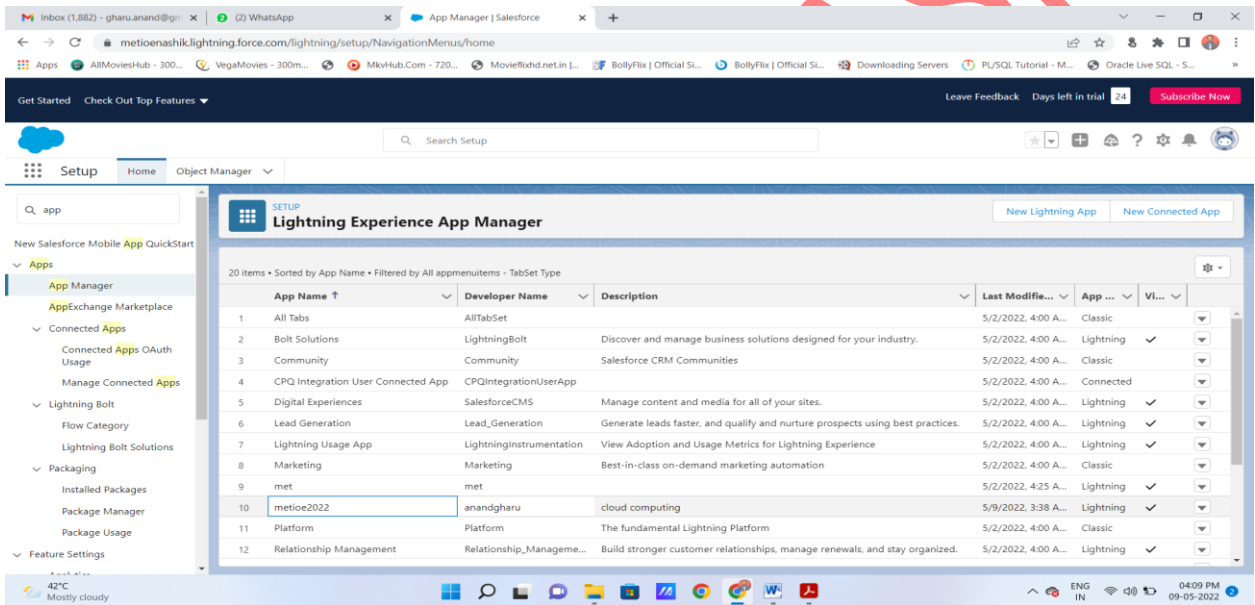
M Inbox (1,882) - gharu.anand@gm ×
(2) WhatsApp ×
App Manager | Salesforce ×
+

metioenashik.lightning.force.com/lightning/setup/NavigationMenus/home

Apps AllMoviesHub - 300... VegaMovies - 300m... MkvHub.Com - 720... Movieflixhd.net.in |... BollyFlix | Official Si... BollyFlix | Official Si... Downloading Servers PL/SQL Tutorial - M... Oracle Live SQL - S...

Get Started Check Out Top Features

Leave Feedback Days left in trial 24 Subscribe Now

Search Setup

Setup Home Object Manager

app

New Salesforce Mobile App QuickStart
Apps
App Manager
AppExchange Marketplace
Connected Apps
Connected Apps OAuth Usage
Manage Connected Apps
Lightning Bolt
Flow Category
Lightning Bolt Solutions
Packaging
Installed Packages
Package Manager
Package Usage
Feature Settings

SETUP
Lightning Experience App Manager

New Lightning App New Connected App

20 items • Sorted by App Name • Filtered by All appmenuitems - TabSet Type

| | App Name ↑ | Developer Name | Description | Last Modifie... | App ... | Vi... |
|---|---|---|---|---|---|---|
| 1 | All Tabs | AllTabSet | | 5/2/2022, 4:00 A... | Classic | |
| 2 | Bolt Solutions | LightningBolt | Discover and manage business solutions designed for your industry. | 5/2/2022, 4:00 A... | Lightning | ✓ |
| 3 | Community | Community | Salesforce CRM Communities | 5/2/2022, 4:00 A... | Classic | |
| 4 | CPQ Integration User Connected App | CPQIntegrationUserApp | | 5/2/2022, 4:00 A... | Connected | |
| 5 | Digital Experiences | SalesforceCMS | Manage content and media for all of your sites. | 5/2/2022, 4:00 A... | Lightning | ✓ |
| 6 | Lead Generation | Lead_Generation | Generate leads faster, and qualify and nurture prospects using best practices. | 5/2/2022, 4:00 A... | Lightning | ✓ |
| 7 | Lightning Usage App | LightningInstrumentation | View Adoption and Usage Metrics for Lightning Experience | 5/2/2022, 4:00 A... | Lightning | ✓ |
| 8 | Marketing | Marketing | Best-in-class on-demand marketing automation | 5/2/2022, 4:00 A... | Classic | |
| 9 | met | met | | 5/2/2022, 4:25 A... | Lightning | ✓ |
| 10 | metioe2022 | anandgharu | cloud computing | 5/9/2022, 3:38 A... | Lightning | ✓ |
| 11 | Platform | Platform | The fundamental Lightning Platform | 5/2/2022, 4:00 A... | Classic | |
| 12 | Relationship Management | Relationship_Manageme... | Build stronger customer relationships, manage renewals, and stay organized. | 5/2/2022, 4:00 A... | Lightning | ✓ |

42°C
Mostly cloudy

ENG IN
04:09 PM
09-05-2022